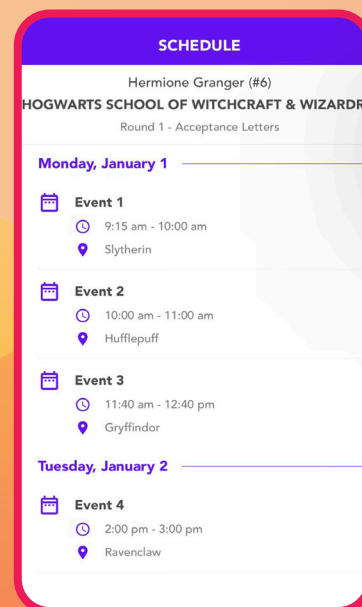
SCHEDULE

Hermione Granger (#6)

HOGWARTS SCHOOL OF WITCHCRAFT & WIZARDR

Round 1 - Acceptance Letters

Monday, January 1

Event 1

9:15 am - 10:00 am

Slytherin

Event 2

10:00 am - 11:00 am

Hufflepuff

Event 3

11:40 am - 12:40 pm

Gryffindor

Tuesday, January 2

Event 4

2:00 pm - 3:00 pm

Ravenclaw